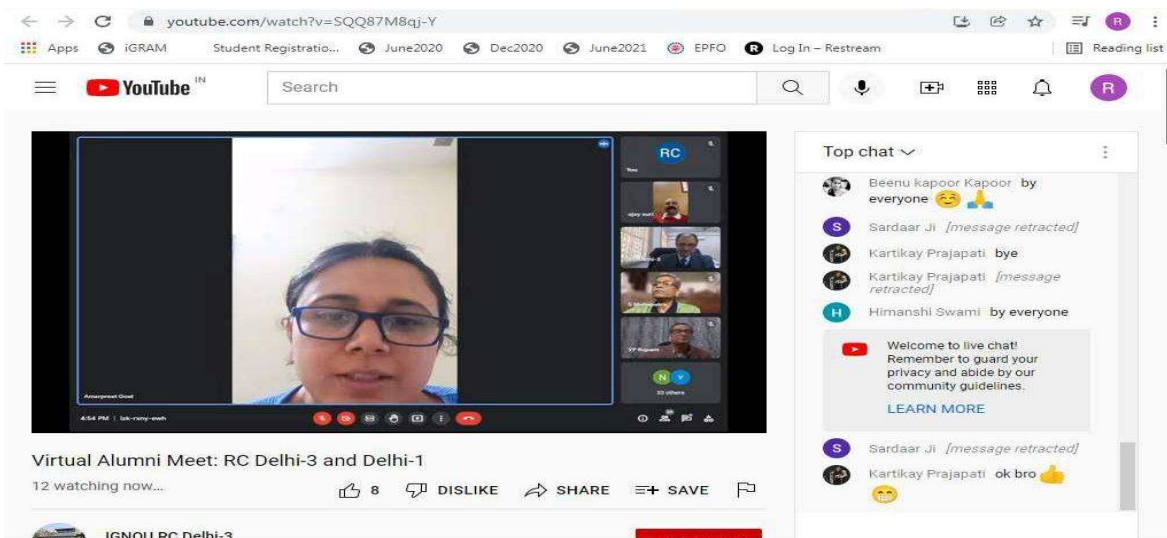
youtube.com/watch?v=SQQ87M8qj-Y

Apps iGRAM Student Registratio... June2020 Dec2020 June2021 EPFO Log In – Restream Reading list

YouTube IN Search

R

RC

You

ajay suri

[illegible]

S Mukherjee

VP Rupam

N V

33 others

Amarpreet Goel

4:54 PM | lak-rsny-ewh

Top chat

Beenu kapoor Kapoor by everyone 😊 🙏

S Sardaar Ji [message retracted]

Kartikay Prajapati bye

Kartikay Prajapati [message retracted]

H Himanshi Swami by everyone

Welcome to live chat! Remember to guard your privacy and abide by our community guidelines.

LEARN MORE

S Sardaar Ji [message retracted]

Kartikay Prajapati ok bro 👍 😁

Virtual Alumni Meet: RC Delhi-3 and Delhi-1

12 watching now...

8 DISLIKE SHARE SAVE

IGNOU RC Delhi-3